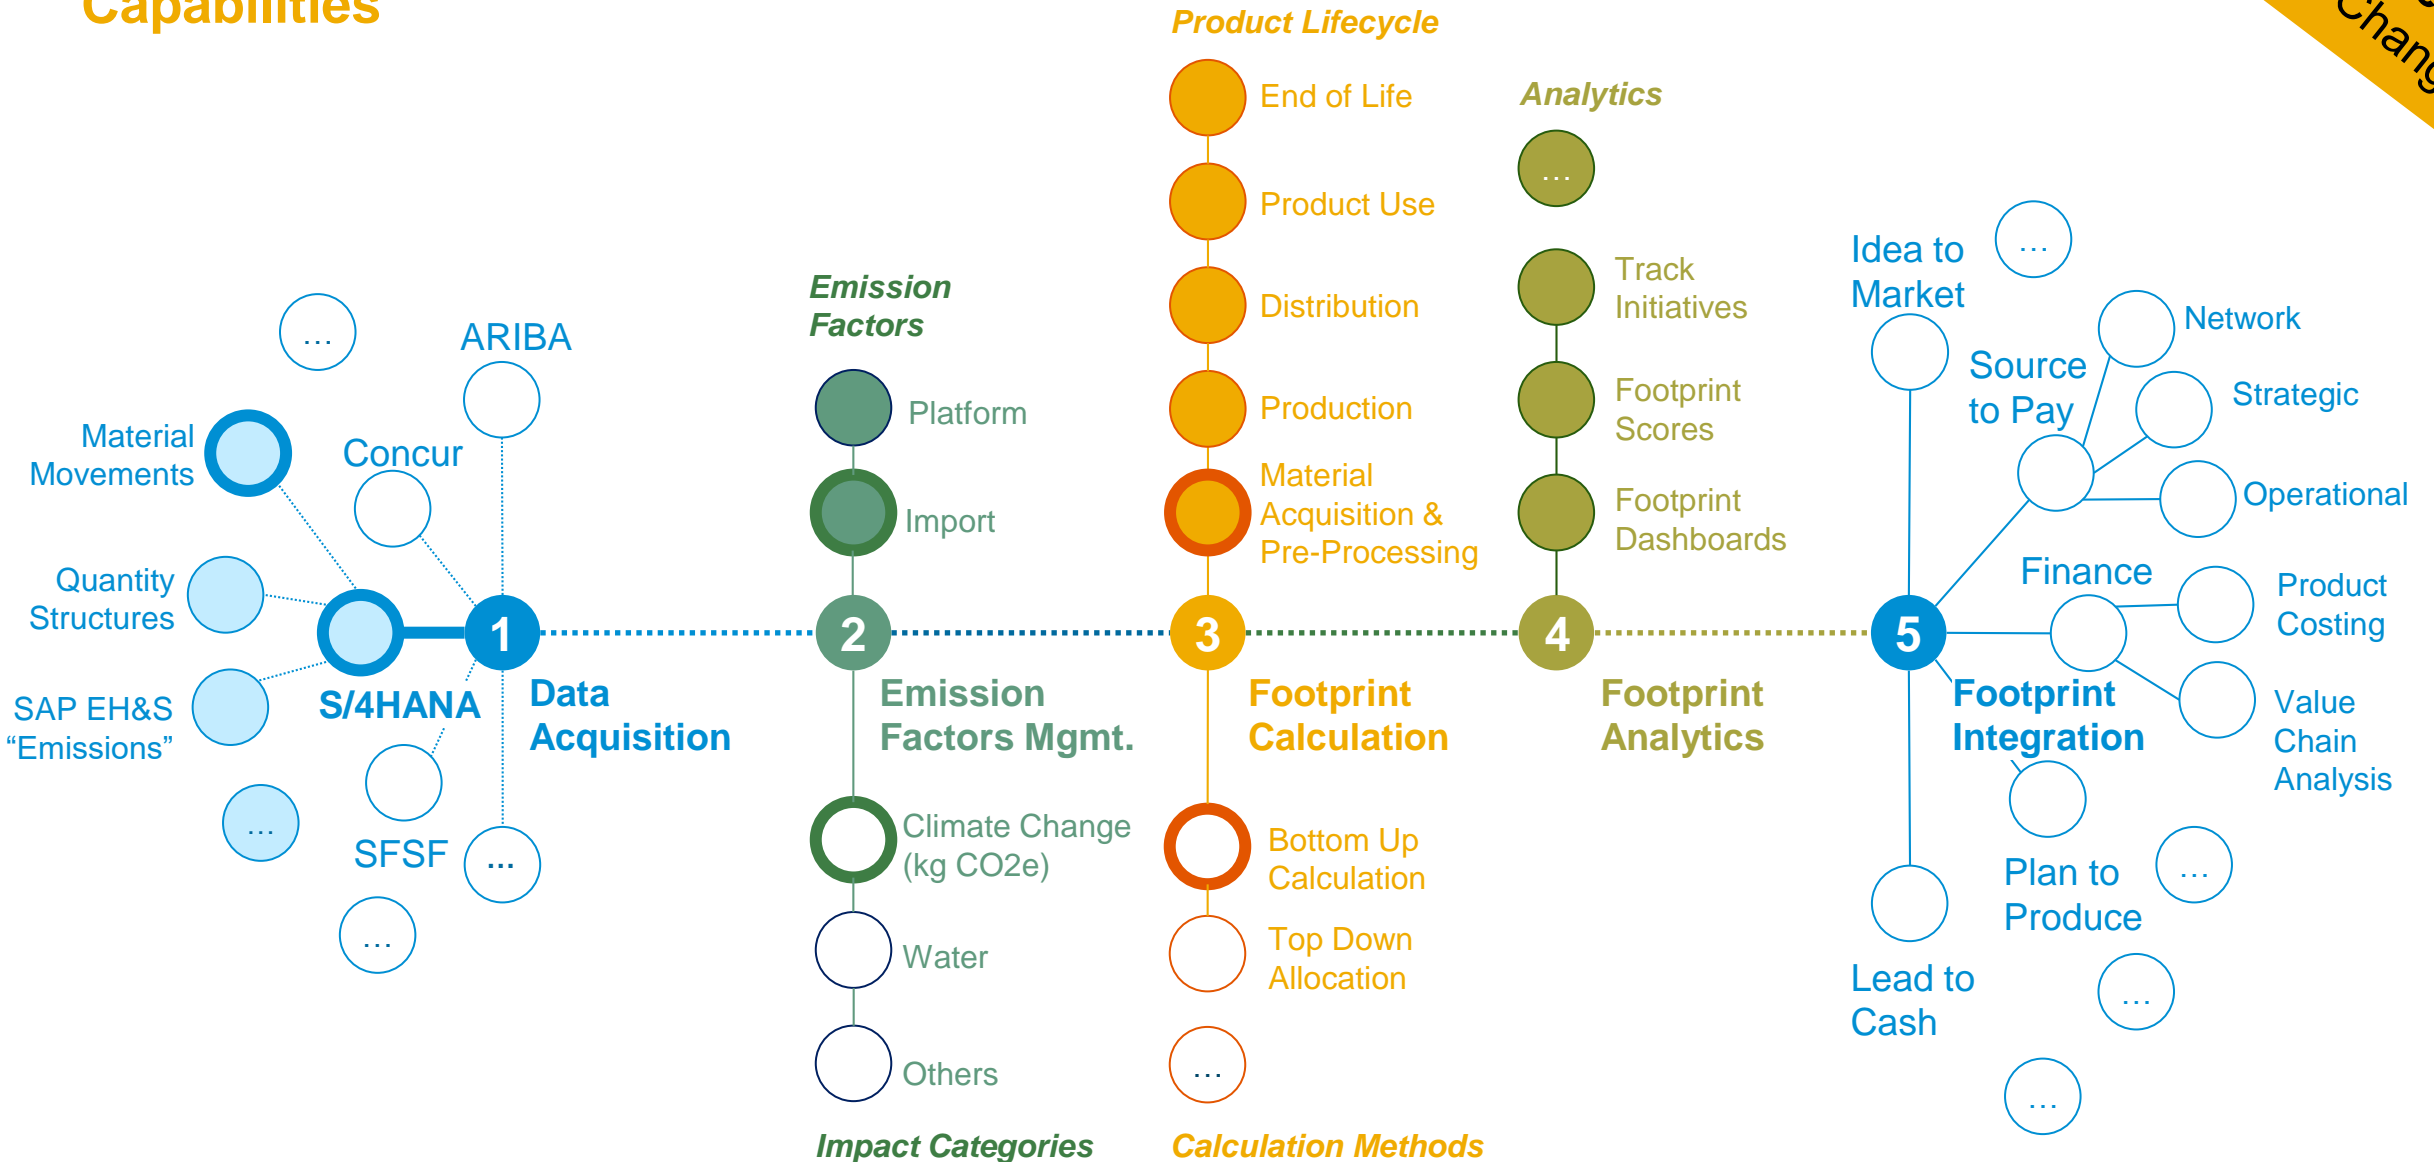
Capabilities

Chang

Product Lifecycle

End of Life

Product Use

Distribution

Production

Material Acquisition & Pre-Processing

Analytics

…

Track Initiatives

Footprint Scores

Footprint Dashboards

Emission Factors

Platform

Import

…

ARIBA

Material Movements

Concur

Quantity Structures

SAP EH&S "Emissions"

S/4HANA

1

Data Acquisition

…

SFSF

…

…

2

Emission Factors Mgmt.

Climate Change (kg CO2e)

Water

Others

Impact Categories

3

Footprint Calculation

Bottom Up Calculation

Top Down Allocation

…

Calculation Methods

4

Footprint Analytics

Idea to Market

…

Source to Pay

Network

Strategic

Operational

Finance

Product Costing

Value Chain Analysis

5

Footprint Integration

Plan to Produce

…

Lead to Cash

…

…